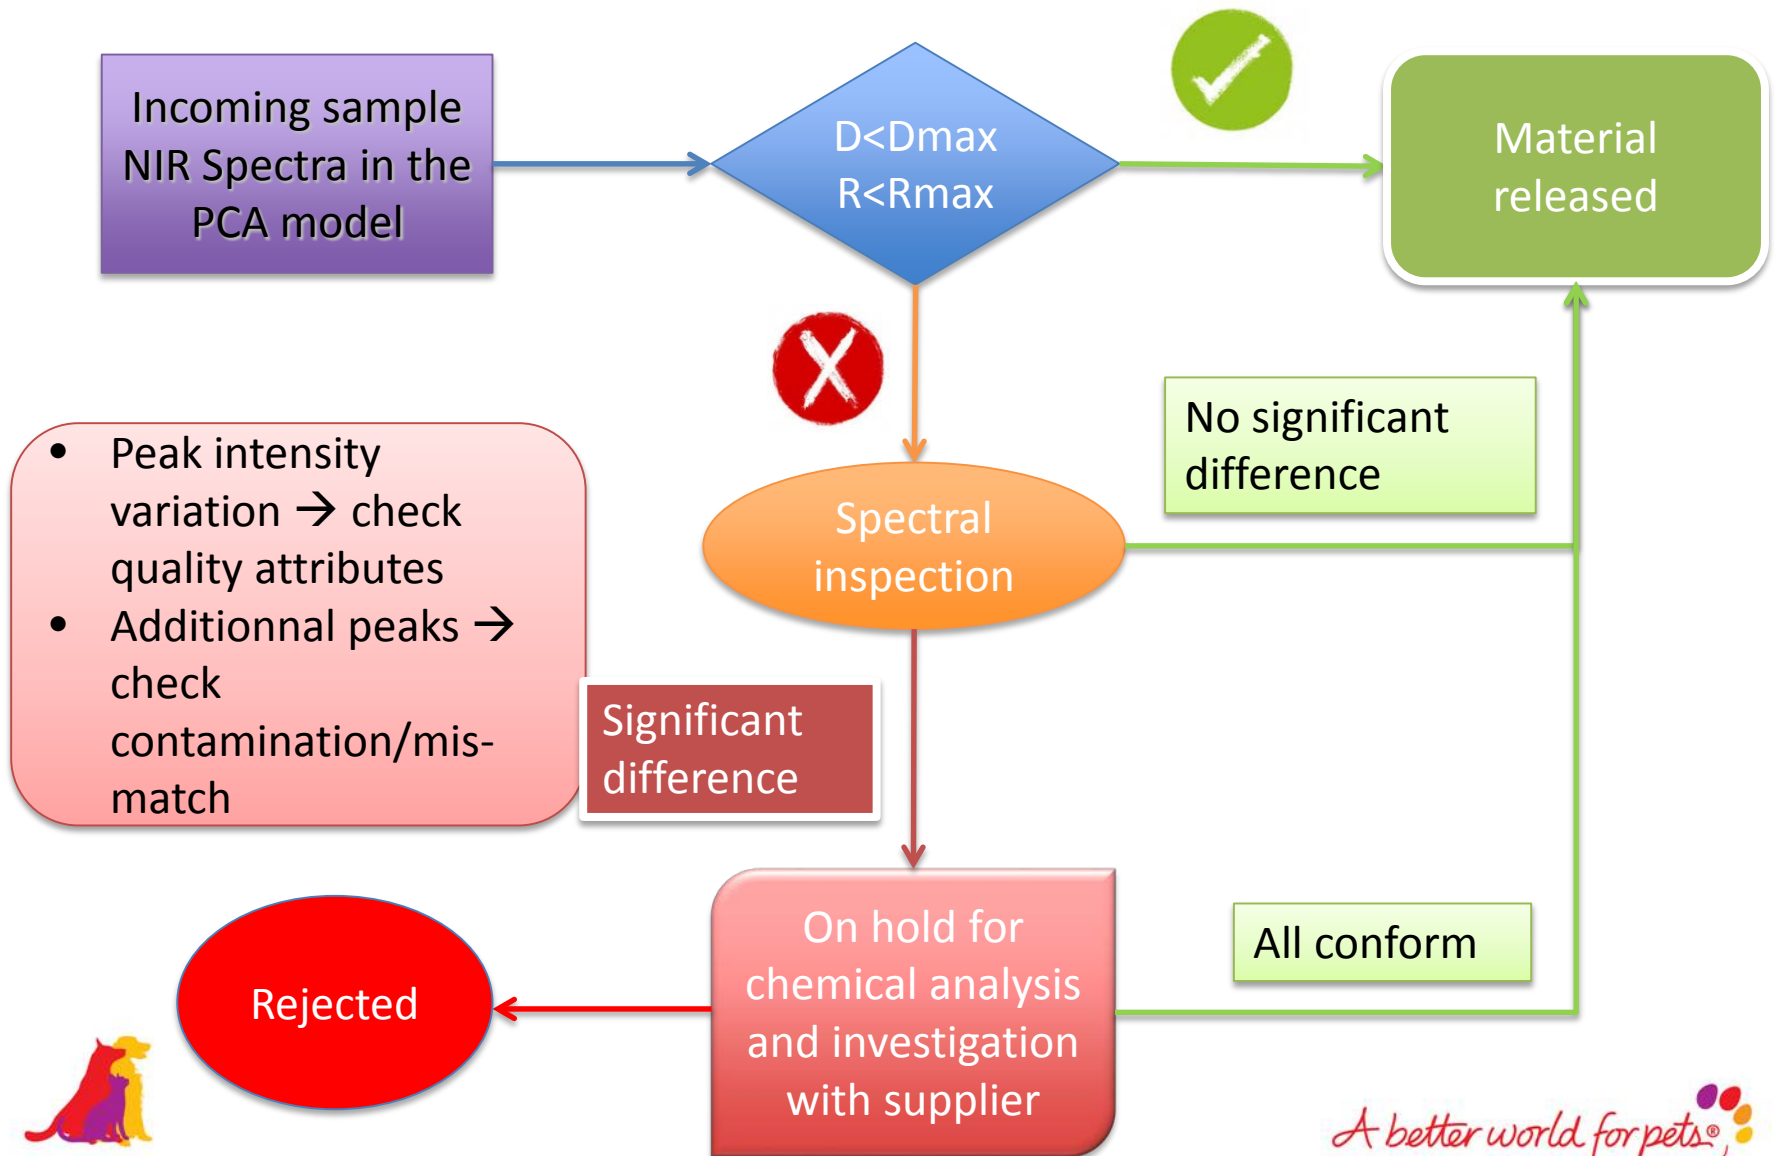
Incoming sample NIR Spectra in the PCA model

D<Dmax
R<Rmax

Material released

No significant difference

Spectral inspection

• Peak intensity variation → check quality attributes
• Additionnal peaks → check contamination/mis-match

Significant difference

On hold for chemical analysis and investigation with supplier

All conform

Rejected

A better world for pets®